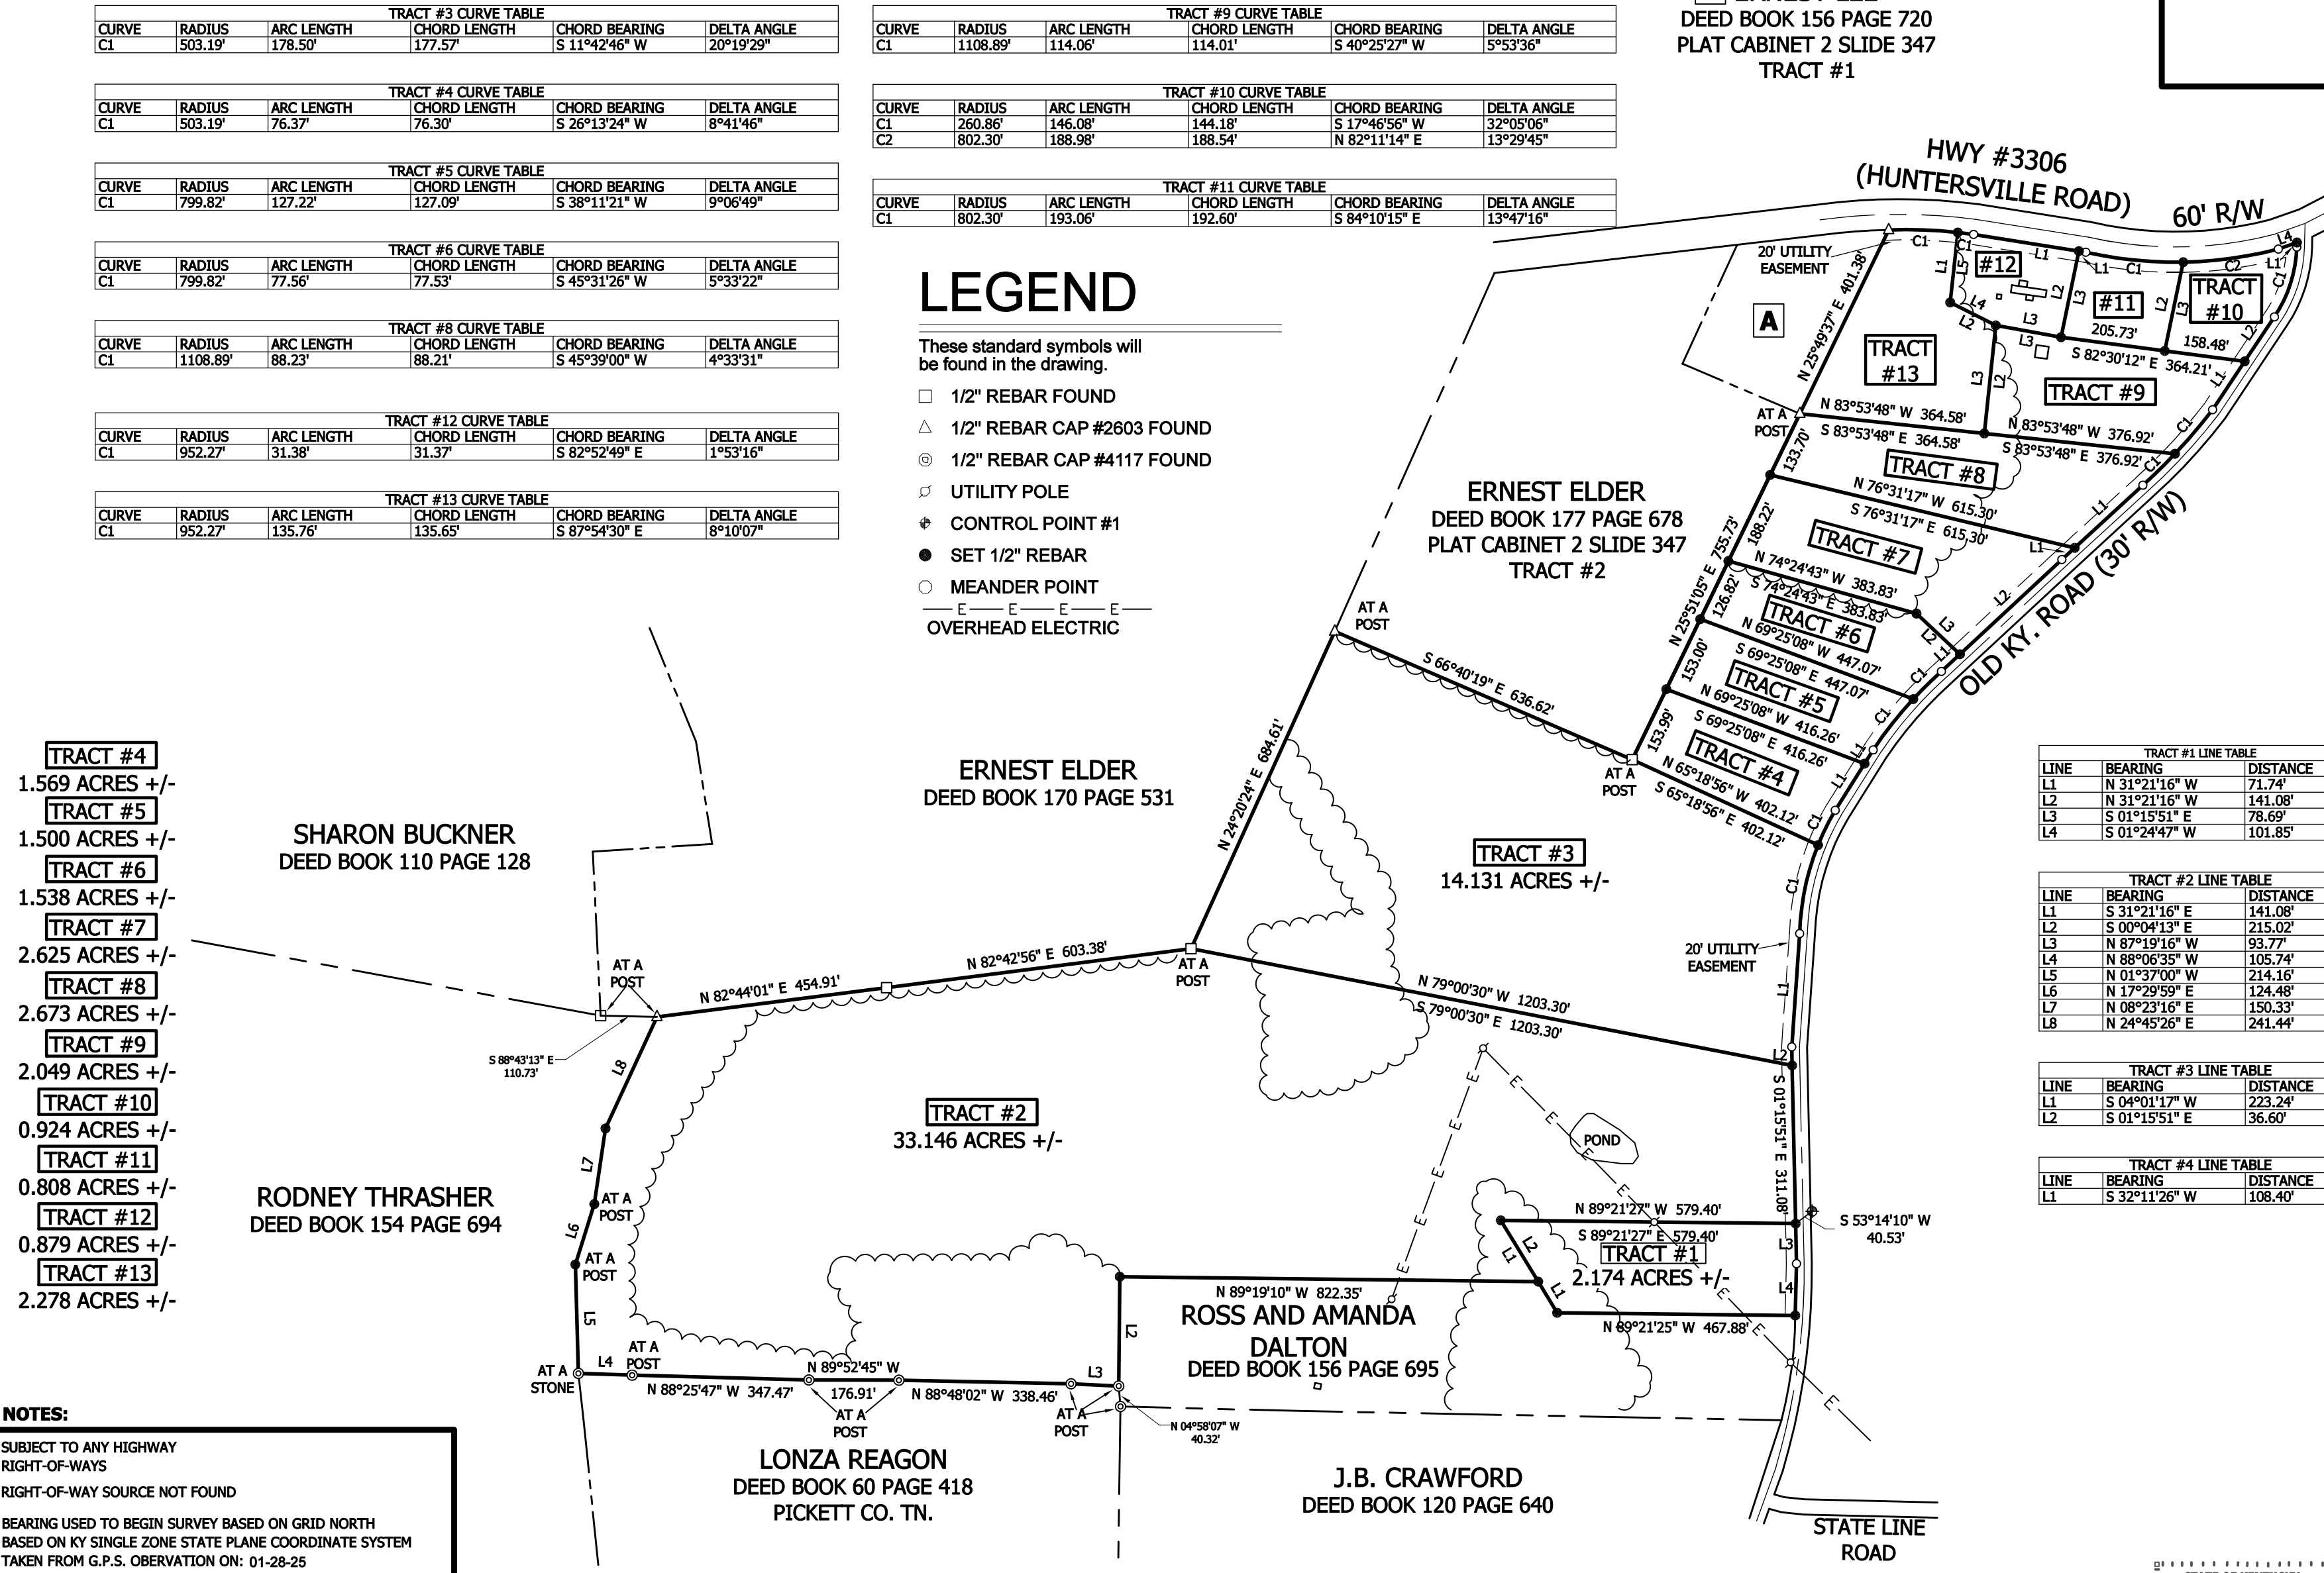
TRACT #3 CURVE TABLE

| CURVE | RADIUS | ARC LENGTH | CHORD LENGTH | CHORD BEARING | DELTA ANGLE |
|---|---|---|---|---|---|
| C1 | 503.19' | 178.50' | 177.57' | S 11°42'46" W | 20°19'29" |

TRACT #4 CURVE TABLE

| CURVE | RADIUS | ARC LENGTH | CHORD LENGTH | CHORD BEARING | DELTA ANGLE |
|---|---|---|---|---|---|
| C1 | 503.19' | 76.37' | 76.30' | S 26°13'24" W | 8°41'46" |

TRACT #5 CURVE TABLE

| CURVE | RADIUS | ARC LENGTH | CHORD LENGTH | CHORD BEARING | DELTA ANGLE |
|---|---|---|---|---|---|
| C1 | 799.82' | 127.22' | 127.09' | S 38°11'21" W | 9°06'49" |

TRACT #6 CURVE TABLE

| CURVE | RADIUS | ARC LENGTH | CHORD LENGTH | CHORD BEARING | DELTA ANGLE |
|---|---|---|---|---|---|
| C1 | 799.82' | 77.56' | 77.53' | S 45°31'26" W | 5°33'22" |

TRACT #8 CURVE TABLE

| CURVE | RADIUS | ARC LENGTH | CHORD LENGTH | CHORD BEARING | DELTA ANGLE |
|---|---|---|---|---|---|
| C1 | 1108.89' | 88.23' | 88.21' | S 45°39'00" W | 4°33'31" |

TRACT #12 CURVE TABLE

| CURVE | RADIUS | ARC LENGTH | CHORD LENGTH | CHORD BEARING | DELTA ANGLE |
|---|---|---|---|---|---|
| C1 | 952.27' | 31.38' | 31.37' | S 82°52'49" E | 1°53'16" |

TRACT #13 CURVE TABLE

| CURVE | RADIUS | ARC LENGTH | CHORD LENGTH | CHORD BEARING | DELTA ANGLE |
|---|---|---|---|---|---|
| C1 | 952.27' | 135.76' | 135.65' | S 87°54'30" E | 8°10'07" |

TRACT #9 CURVE TABLE

| CURVE | RADIUS | ARC LENGTH | CHORD LENGTH | CHORD BEARING | DELTA ANGLE |
|---|---|---|---|---|---|
| C1 | 1108.89' | 114.06' | 114.01' | S 40°25'27" W | 5°53'36" |

TRACT #10 CURVE TABLE

| CURVE | RADIUS | ARC LENGTH | CHORD LENGTH | CHORD BEARING | DELTA ANGLE |
|---|---|---|---|---|---|
| C1 | 260.86' | 146.08' | 144.18' | S 17°46'56" W | 32°05'06" |
| C2 | 802.30' | 188.98' | 188.54' | N 82°11'14" E | 13°29'45" |

TRACT #11 CURVE TABLE

| CURVE | RADIUS | ARC LENGTH | CHORD LENGTH | CHORD BEARING | DELTA ANGLE |
|---|---|---|---|---|---|
| C1 | 802.30' | 193.06' | 192.60' | S 84°10'15" E | 13°47'16" |

DEED BOOK 156 PAGE 720
PLAT CABINET 2 SLIDE 347
TRACT #1

LEGEND
These standard symbols will be found in the drawing.
1/2" REBAR FOUND
1/2" REBAR CAP #2603 FOUND
1/2" REBAR CAP #4117 FOUND
UTILITY POLE
CONTROL POINT #1
SET 1/2" REBAR
MEANDER POINT
E E E E
OVERHEAD ELECTRIC

HWY #3306
(HUNTERSVILLE ROAD)
60' R/W

20' UTILITY EASEMENT
A
N 25°49'37" E 401.38'
C1 C1 L1 L1 L1 C1 C2 L4 L1 C1 L2 L3 L4 L2 L3 L2 L3 L2 L3 L3 L2 L1 C1 C1 L1 L1 L2 L3 L1 C1 C1 L1 L1 C1
#12
#11
TRACT #10
205.73'
158.48'
TRACT #13
S 82°30'12" E 364.21'
TRACT #9
AT A POST
N 83°53'48" W 364.58'
S 83°53'48" E 364.58'
N 83°53'48" W 376.92'
S 83°53'48" E 376.92'
133.70'
TRACT #8
N 76°31'17" W 615.30'
S 76°31'17" E 615.30'
188.22'
TRACT #7
N 25°51'05" E 755.73'
N 74°24'43" W 383.83'
S 74°24'43" E 383.83'
126.82'
TRACT #6
N 69°25'08" W 447.07'
S 69°25'08" E 447.07'
153.00'
TRACT #5
N 69°25'08" W 416.26'
S 69°25'08" E 416.26'
153.99'
TRACT #4
N 65°18'56" W 402.12'
S 65°18'56" E 402.12'
OLD KY. ROAD (30' R/W)

ERNEST ELDER
DEED BOOK 177 PAGE 678
PLAT CABINET 2 SLIDE 347
TRACT #2

AT A POST
S 66°40'19" E 636.62'
AT A POST
N 24°20'24" E 684.61'

ERNEST ELDER
DEED BOOK 170 PAGE 531

TRACT #3
14.131 ACRES +/-

TRACT #1 LINE TABLE

| LINE | BEARING | DISTANCE |
|---|---|---|
| L1 | N 31°21'16" W | 71.74' |
| L2 | N 31°21'16" W | 141.08' |
| L3 | S 01°15'51" E | 78.69' |
| L4 | S 01°24'47" W | 101.85' |

TRACT #2 LINE TABLE

| LINE | BEARING | DISTANCE |
|---|---|---|
| L1 | S 31°21'16" E | 141.08' |
| L2 | S 00°04'13" E | 215.02' |
| L3 | N 87°19'16" W | 93.77' |
| L4 | N 88°06'35" W | 105.74' |
| L5 | N 01°37'00" W | 214.16' |
| L6 | N 17°29'59" E | 124.48' |
| L7 | N 08°23'16" E | 150.33' |
| L8 | N 24°45'26" E | 241.44' |

TRACT #3 LINE TABLE

| LINE | BEARING | DISTANCE |
|---|---|---|
| L1 | S 04°01'17" W | 223.24' |
| L2 | S 01°15'51" E | 36.60' |

TRACT #4 LINE TABLE

| LINE | BEARING | DISTANCE |
|---|---|---|
| L1 | S 32°11'26" W | 108.40' |

TRACT #4
1.569 ACRES +/-
TRACT #5
1.500 ACRES +/-
TRACT #6
1.538 ACRES +/-
TRACT #7
2.625 ACRES +/-
TRACT #8
2.673 ACRES +/-
TRACT #9
2.049 ACRES +/-
TRACT #10
0.924 ACRES +/-
TRACT #11
0.808 ACRES +/-
TRACT #12
0.879 ACRES +/-
TRACT #13
2.278 ACRES +/-

SHARON BUCKNER
DEED BOOK 110 PAGE 128

AT A POST
N 82°44'01" E 454.91'
N 82°42'56" E 603.38'
AT A POST
N 79°00'30" W 1203.30'
S 79°00'30" E 1203.30'
20' UTILITY EASEMENT
S 88°43'13" E 110.73'
L8
L1
L2
S 01°15'51" E 311.08'

TRACT #2
33.146 ACRES +/-

POND
L7
AT A POST
L6
AT A POST
RODNEY THRASHER
DEED BOOK 154 PAGE 694

N 89°21'27" W 579.40'
S 89°21'27" E 579.40'
S 53°14'10" W 40.53'
L3
TRACT #1
2.174 ACRES +/-
L1 L2 L1 L4
N 89°19'10" W 822.35'
N 89°21'25" W 467.88'
L5
L2
ROSS AND AMANDA DALTON
DEED BOOK 156 PAGE 695

AT A STONE
L4
AT A POST
N 89°52'45" W
N 88°25'47" W 347.47'
176.91'
N 88°48'02" W 338.46'
L3
AT A POST
AT A POST
N 04°58'07" W 40.32'

NOTES:
SUBJECT TO ANY HIGHWAY RIGHT-OF-WAYS
RIGHT-OF-WAY SOURCE NOT FOUND
BEARING USED TO BEGIN SURVEY BASED ON GRID NORTH BASED ON KY SINGLE ZONE STATE PLANE COORDINATE SYSTEM TAKEN FROM G.P.S. OBERVATION ON: 01-28-25

LONZA REAGON
DEED BOOK 60 PAGE 418
PICKETT CO. TN.

J.B. CRAWFORD
DEED BOOK 120 PAGE 640

STATE LINE ROAD